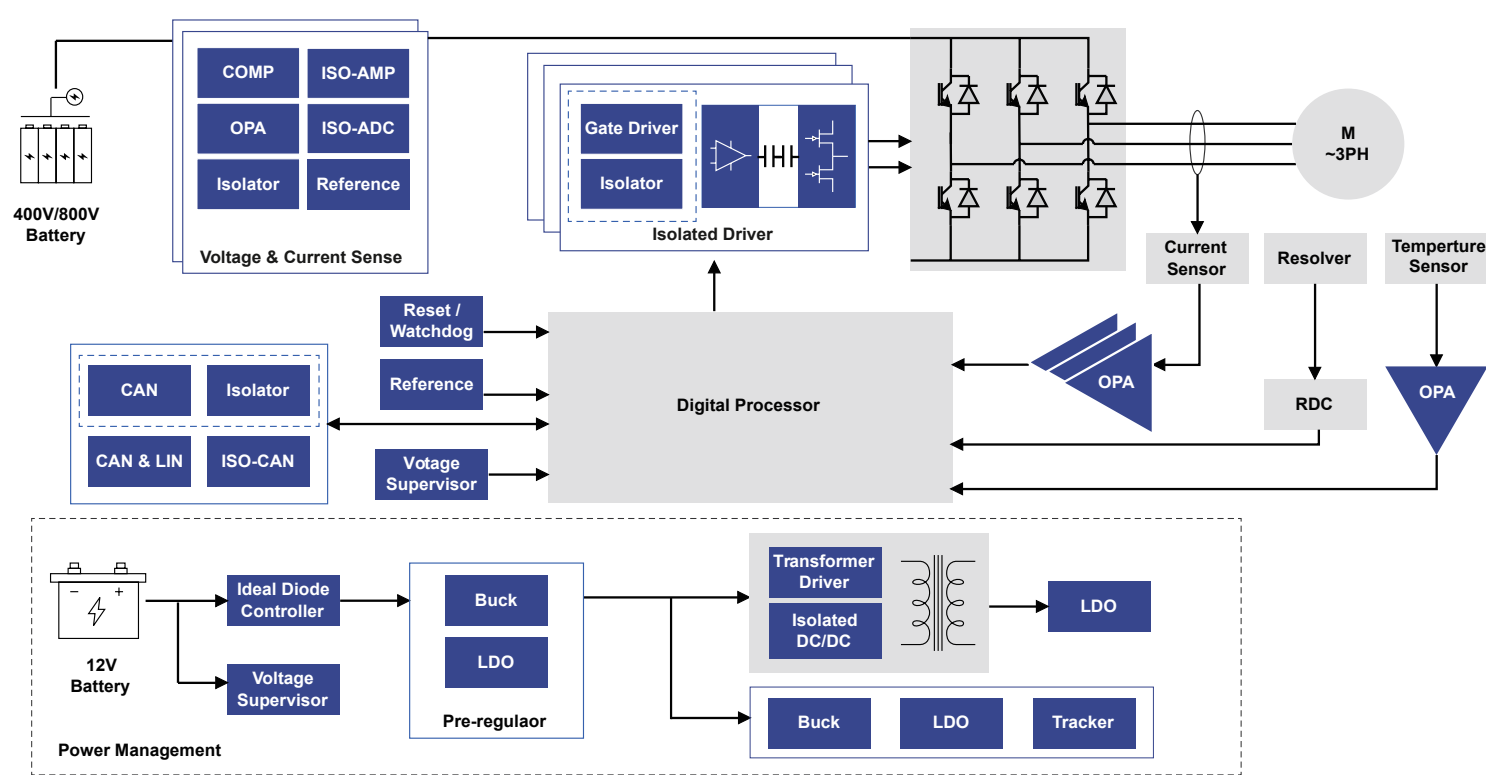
COMP
ISO-AMP
OPA
ISO-ADC
Isolator
Reference
Voltage & Current Sense

400V/800V Battery

Gate Driver
Isolator
Isolated Driver

M ~3PH

Current Sensor
Resolver
Temperture Sensor

Reset / Watchdog
Reference
Votage Supervisor

CAN
Isolator
CAN & LIN
ISO-CAN

Digital Processor

OPA
RDC
OPA

12V Battery
Ideal Diode Controller
Voltage Supervisor
Buck
LDO
Pre-regulaor
Transformer Driver
Isolated DC/DC
LDO
Buck
LDO
Tracker
Power Management